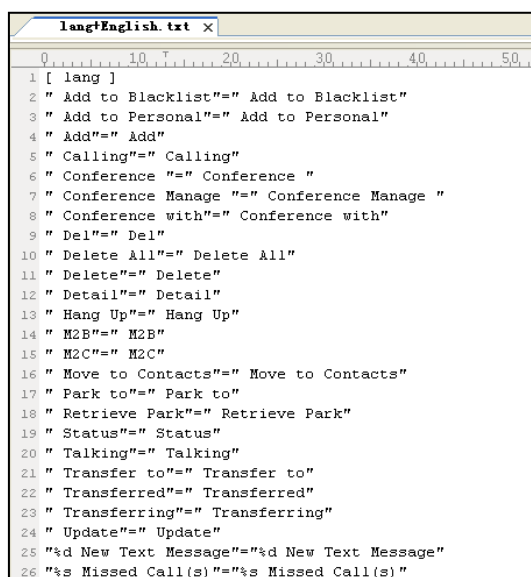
lang+English.txt ×

0 10 20 30 40 50

1 [ lang ]
2 " Add to Blacklist"=" Add to Blacklist"
3 " Add to Personal"=" Add to Personal"
4 " Add"=" Add"
5 " Calling"=" Calling"
6 " Conference "=" Conference "
7 " Conference Manage "=" Conference Manage "
8 " Conference with"=" Conference with"
9 " Del"=" Del"
10 " Delete All"=" Delete All"
11 " Delete"=" Delete"
12 " Detail"=" Detail"
13 " Hang Up"=" Hang Up"
14 " M2B"=" M2B"
15 " M2C"=" M2C"
16 " Move to Contacts"=" Move to Contacts"
17 " Park to"=" Park to"
18 " Retrieve Park"=" Retrieve Park"
19 " Status"=" Status"
20 " Talking"=" Talking"
21 " Transfer to"=" Transfer to"
22 " Transferred"=" Transferred"
23 " Transferring"=" Transferring"
24 " Update"=" Update"
25 "%d New Text Message"="%d New Text Message"
26 "%s Missed Call(s)"="%s Missed Call(s)"